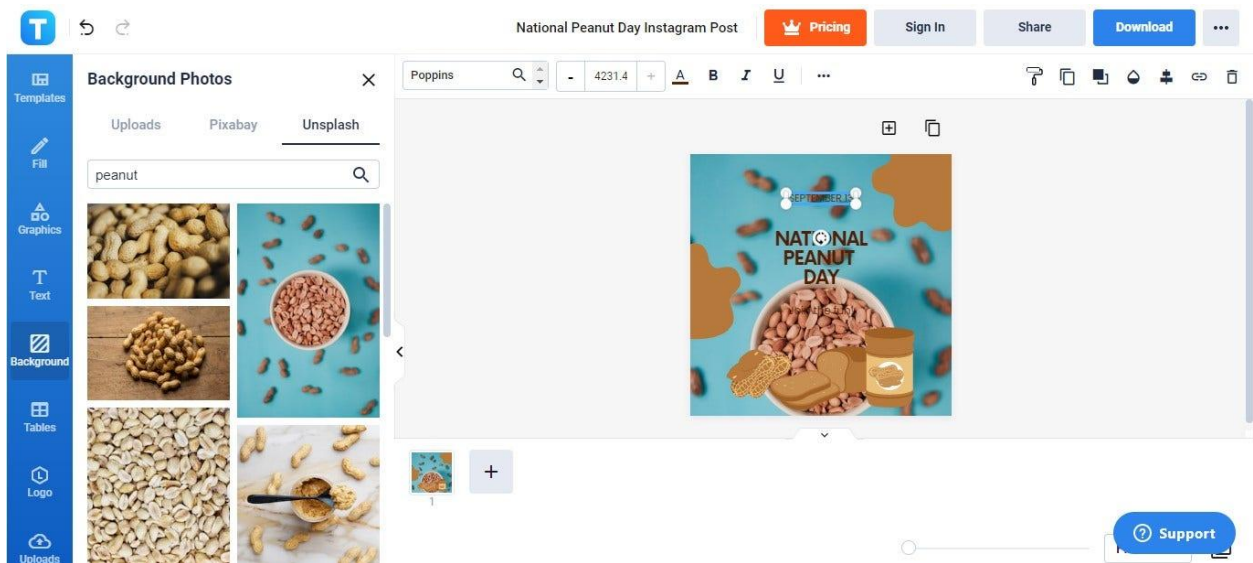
National Peanut Day Instagram Post

Pricing

Sign In

Share

Download

Templates

Fill

Graphics

Text

Background

Tables

Logo

Uploads

Background Photos

Uploads Pixabay Unsplash

peanut

Poppins

4231.4

SEPTEMBER 13

NATIONAL PEANUT DAY

1

Support